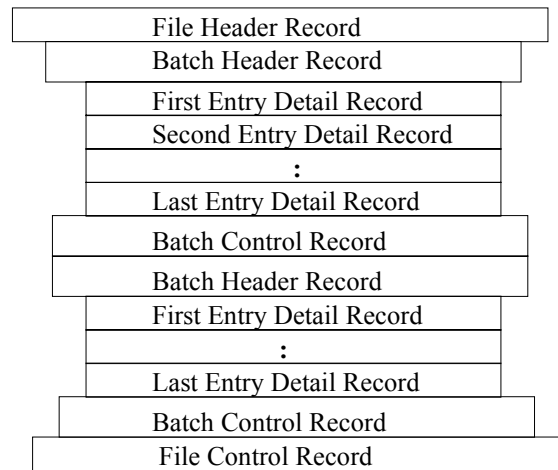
File Header Record

Batch Header Record

First Entry Detail Record

Second Entry Detail Record

:

Last Entry Detail Record

Batch Control Record

Batch Header Record

First Entry Detail Record

:

Last Entry Detail Record

Batch Control Record

File Control Record